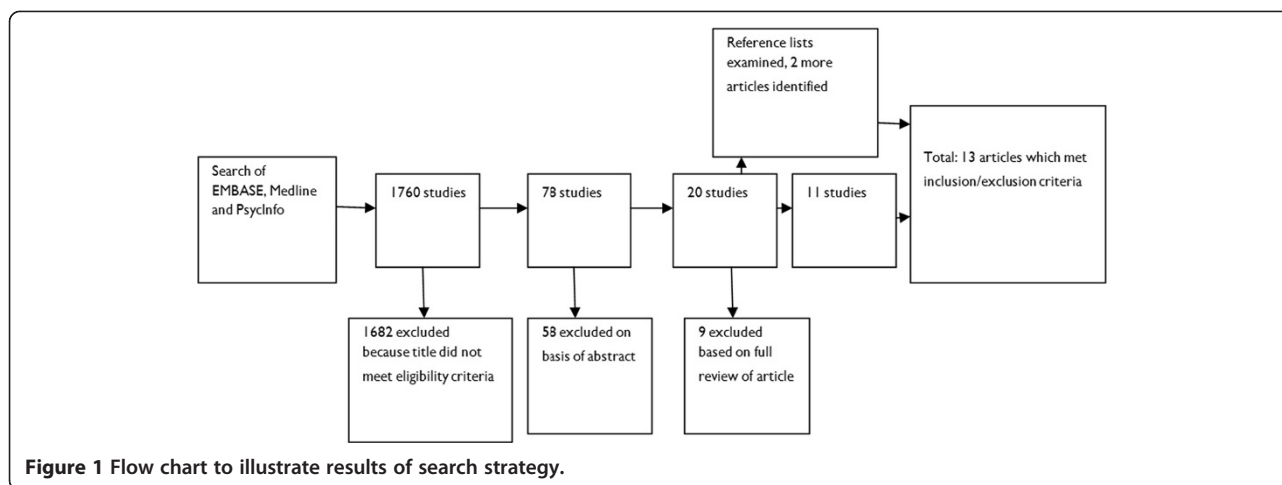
Reference lists examined, 2 more articles identified

Search of EMBASE, Medline and PsycInfo

1760 studies

78 studies

20 studies

11 studies

Total: 13 articles which met inclusion/exclusion criteria

1682 excluded because title did not meet eligibility criteria

58 excluded on basis of abstract

9 excluded based on full review of article

**Figure 1 Flow chart to illustrate results of search strategy.**